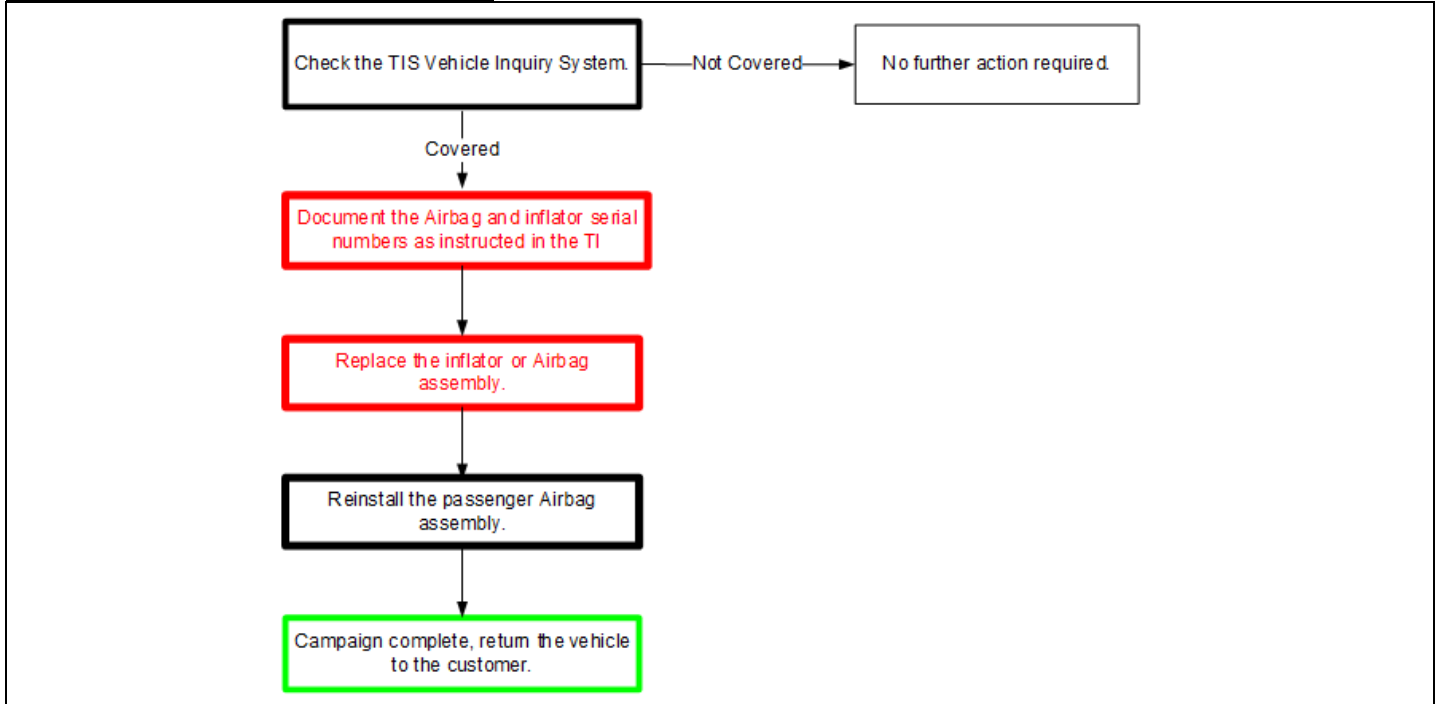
Check the TIS Vehicle Inquiry System.

Not Covered

No further action required.

Covered

Document the Airbag and inflator serial numbers as instructed in the TI

Replace the inflator or Airbag assembly.

Reinstall the passenger Airbag assembly.

Campaign complete, return the vehicle to the customer.